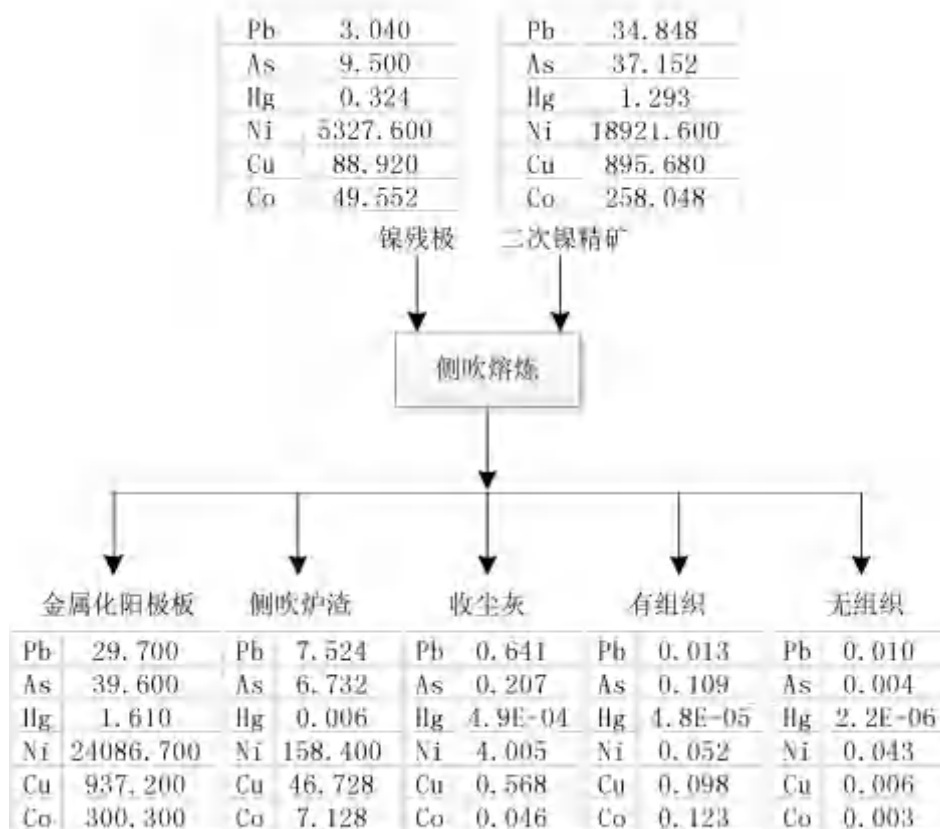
| Pb | 3.040 |
|---|---|
| As | 9.500 |
| Hg | 0.324 |
| Ni | 5327.600 |
| Cu | 88.920 |
| Co | 49.552 |

| Pb | 34.848 |
|---|---|
| As | 37.152 |
| Hg | 1.293 |
| Ni | 18921.600 |
| Cu | 895.680 |
| Co | 258.048 |

镍残极

二次镍精矿

侧吹熔炼

金属化阳极板

| Pb | 29.700 |
|---|---|
| As | 39.600 |
| Hg | 1.610 |
| Ni | 24086.700 |
| Cu | 937.200 |
| Co | 300.300 |

侧吹炉渣

| Pb | 7.524 |
|---|---|
| As | 6.732 |
| Hg | 0.006 |
| Ni | 158.400 |
| Cu | 46.728 |
| Co | 7.128 |

收尘灰

| Pb | 0.641 |
|---|---|
| As | 0.207 |
| Hg | 4.9E-04 |
| Ni | 4.005 |
| Cu | 0.568 |
| Co | 0.046 |

有组织

| Pb | 0.013 |
|---|---|
| As | 0.109 |
| Hg | 4.8E-05 |
| Ni | 0.052 |
| Cu | 0.098 |
| Co | 0.123 |

无组织

| Pb | 0.010 |
|---|---|
| As | 0.004 |
| Hg | 2.2E-06 |
| Ni | 0.043 |
| Cu | 0.006 |
| Co | 0.003 |